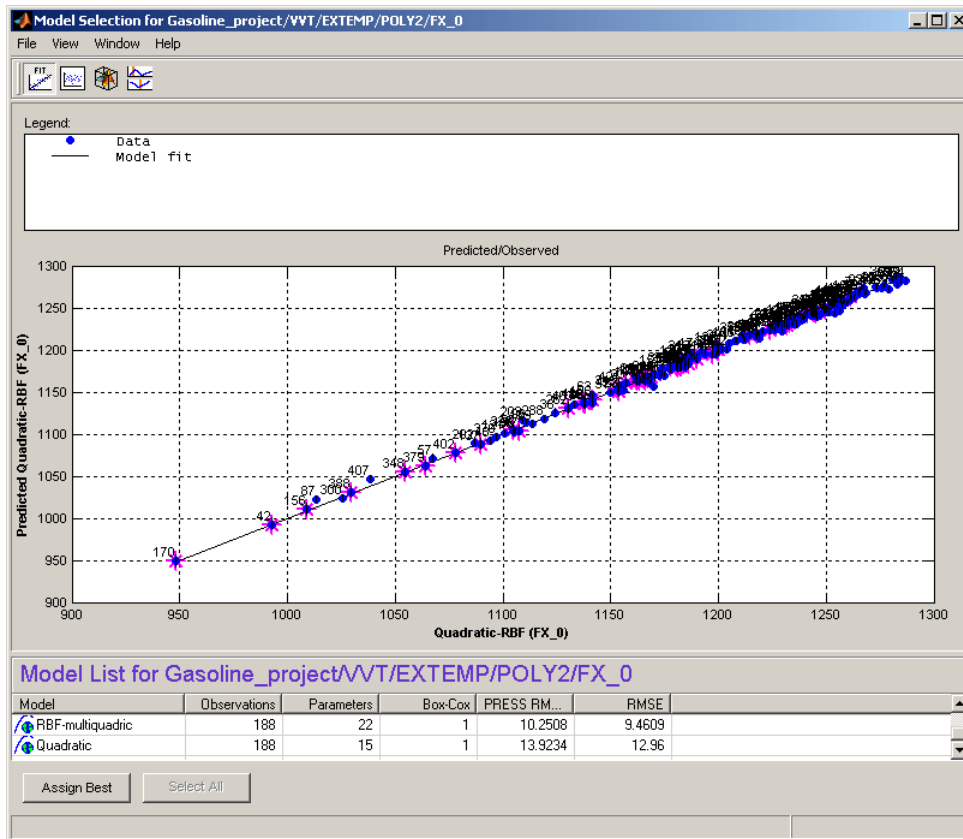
Model Selection for Gasoline_project/VVT/EXTEMP/POLY2/FX_0

File View Window Help

FIT

Legend:
Data
Model fit

Predicted/Observed

1300
1250
1200
1150
1100
1050
1000
950
900

Predicted Quadratic-RBF (FX_0)

170
42
156
87
300
388
407
348
375
57
402
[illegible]

900 950 1000 1050 1100 1150 1200 1250 1300

Quadratic-RBF (FX_0)

Model List for Gasoline_project/VVT/EXTEMP/POLY2/FX_0

| Model | Observations | Parameters | Box-Cox | PRESS RM... | RMSE |
|---|---|---|---|---|---|
| RBF-multiquadric | 188 | 22 | 1 | 10.2508 | 9.4609 |
| Quadratic | 188 | 15 | 1 | 13.9234 | 12.96 |

Assign Best Select All